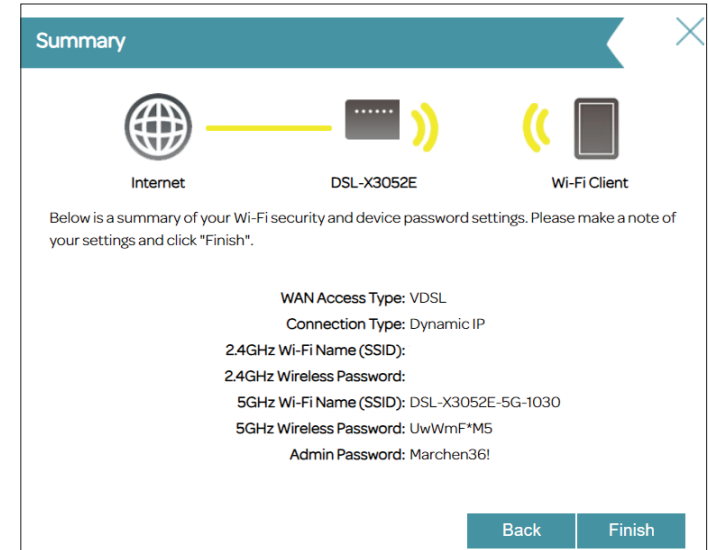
Summary

Internet

DSL-X3052E

Wi-Fi Client

Below is a summary of your Wi-Fi security and device password settings. Please make a note of your settings and click "Finish".

WAN Access Type: VDSL
Connection Type: Dynamic IP
2.4GHz Wi-Fi Name (SSID):
2.4GHz Wireless Password:
5GHz Wi-Fi Name (SSID): DSL-X3052E-5G-1030
5GHz Wireless Password: UwWmF*M5
Admin Password: Marchen36!

Back

Finish